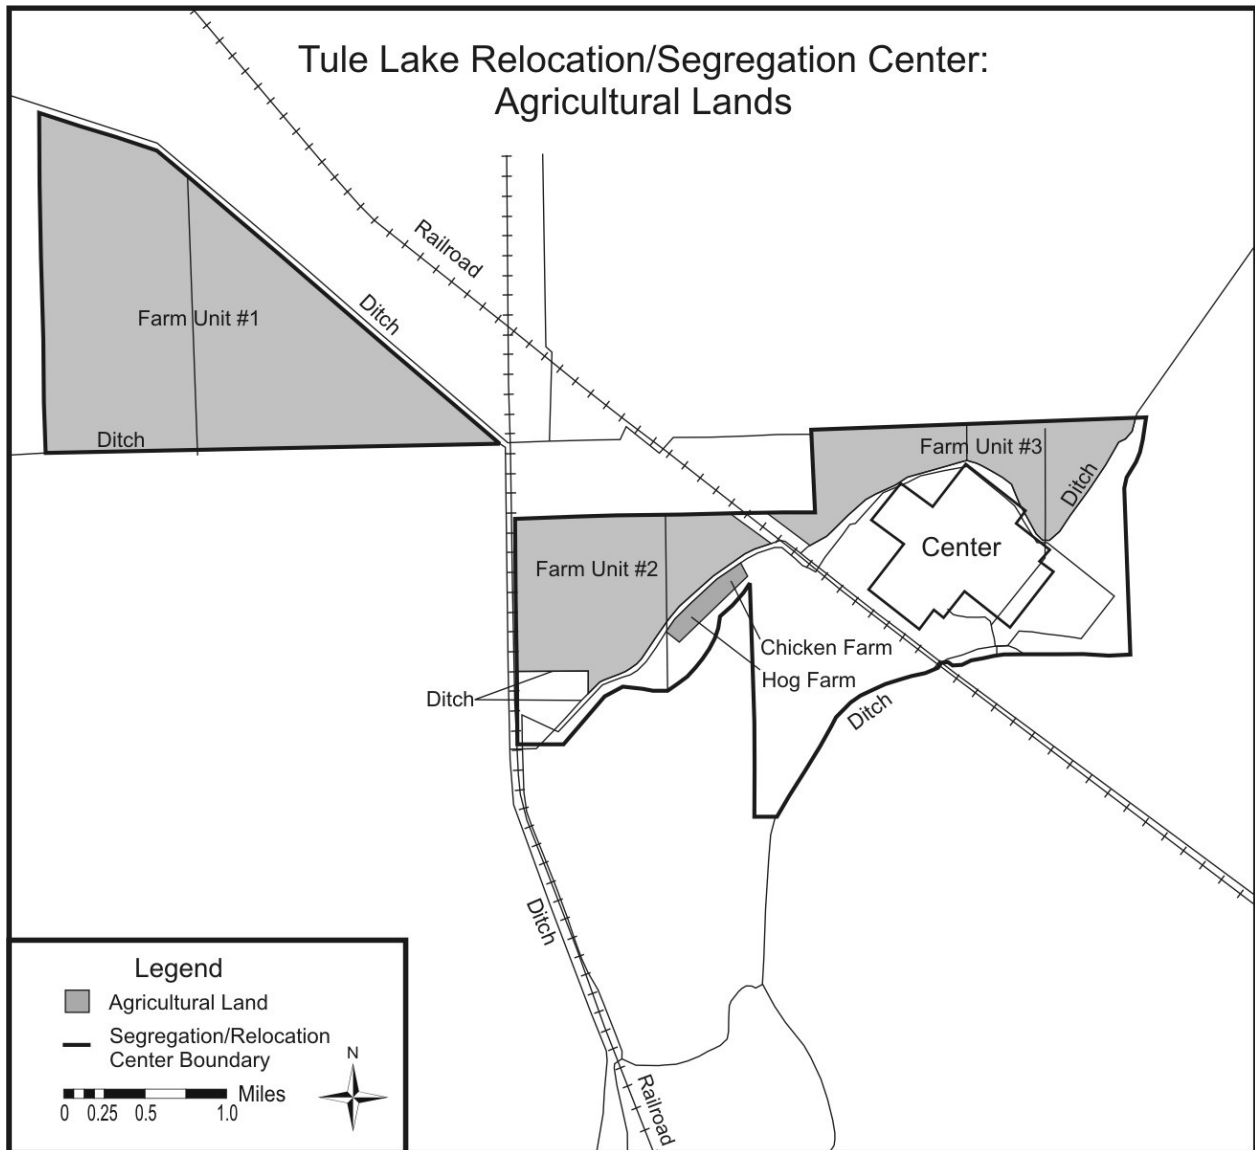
Tule Lake Relocation/Segregation Center:
Agricultural Lands

Railroad

Ditch

Farm Unit #1

Ditch

Farm Unit #3

Ditch

Center

Farm Unit #2

Chicken Farm

Hog Farm

Ditch

Ditch

Ditch

Legend
Agricultural Land
Segregation/Relocation Center Boundary

N

Miles
0 0.25 0.5 1.0

Railroad